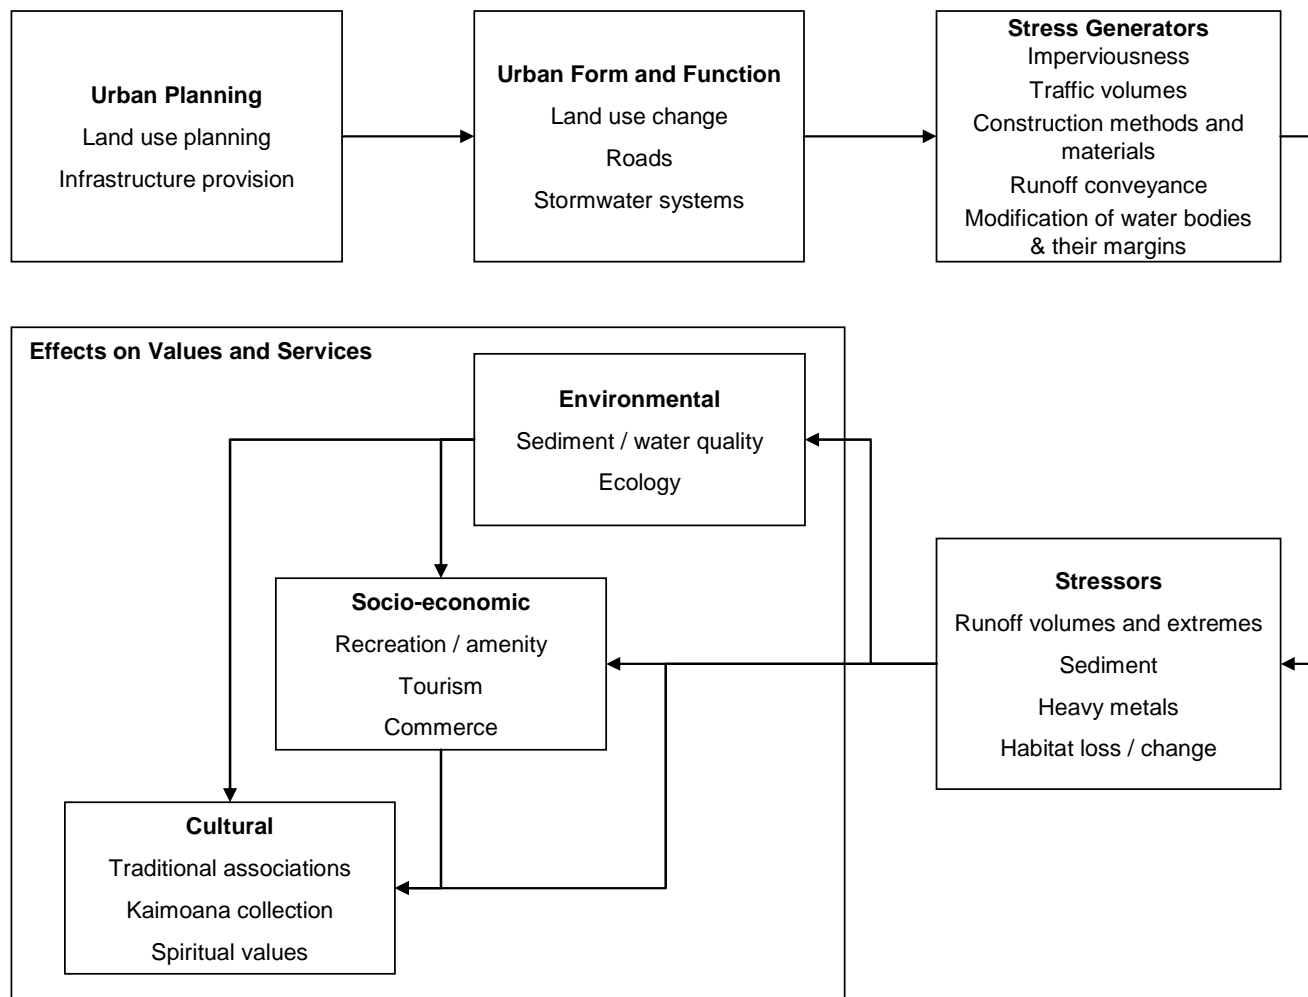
Urban Planning
Land use planning
Infrastructure provision

Urban Form and Function
Land use change
Roads
Stormwater systems

Stress Generators
Imperviousness
Traffic volumes
Construction methods and materials
Runoff conveyance
Modification of water bodies & their margins

Effects on Values and Services

Environmental
Sediment / water quality
Ecology

Socio-economic
Recreation / amenity
Tourism
Commerce

Cultural
Traditional associations
Kaimoana collection
Spiritual values

Stressors
Runoff volumes and extremes
Sediment
Heavy metals
Habitat loss / change